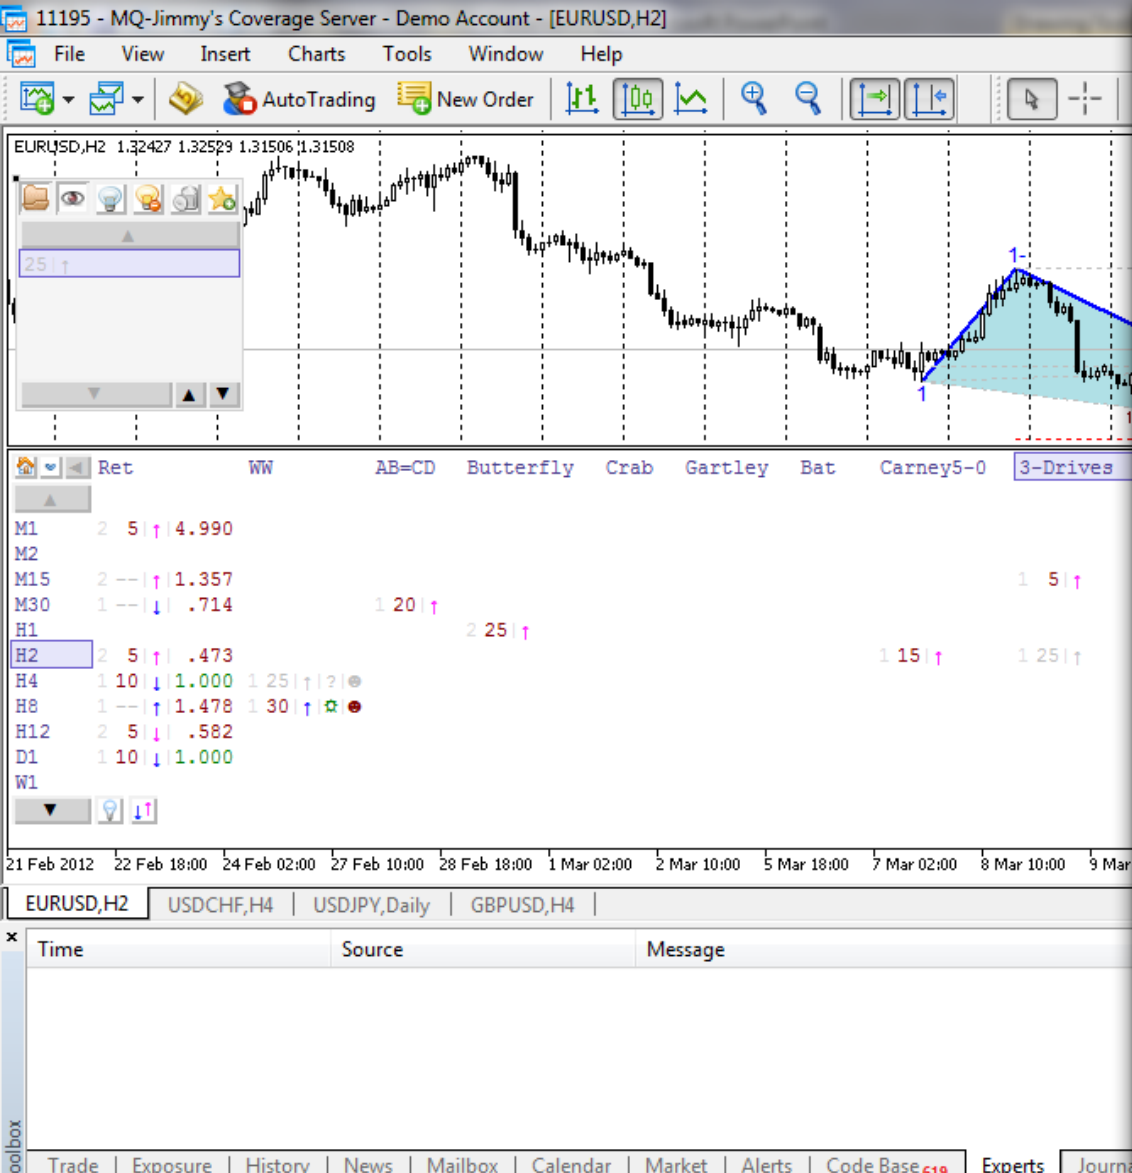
11195 - MQ-Jimmy's Coverage Server - Demo Account - [EURUSD,H2]

File View Insert Charts Tools Window Help

AutoTrading New Order

EURUSD,H2 1.32427 1.32529 1.31506 1.31508

25

1
1

Ret WW AB=CD Butterfly Crab Gartley Bat Carney5-0 3-Drives

M1 2 5 ↑ 4.990
M2
M15 2 -- ↑ 1.357 1 5 ↑
M30 1 -- ↓ .714 1 20 ↑
H1 2 25 ↑
H2 2 5 ↑ .473 1 15 ↑ 1 25 ↑
H4 1 10 ↓ 1.000 1 25 ↑ ?
H8 1 -- ↑ 1.478 1 30 ↑
H12 2 5 ↓ .582
D1 1 10 ↓ 1.000
W1

21 Feb 2012 22 Feb 18:00 24 Feb 02:00 27 Feb 10:00 28 Feb 18:00 1 Mar 02:00 2 Mar 10:00 5 Mar 18:00 7 Mar 02:00 8 Mar 10:00 9 Mar

EURUSD,H2 USDCHF,H4 USDJPY,Daily GBPUSD,H4

Time Source Message

Toolbox

Trade Exposure History News Mailbox Calendar Market Alerts Code Base 619 Experts Journ